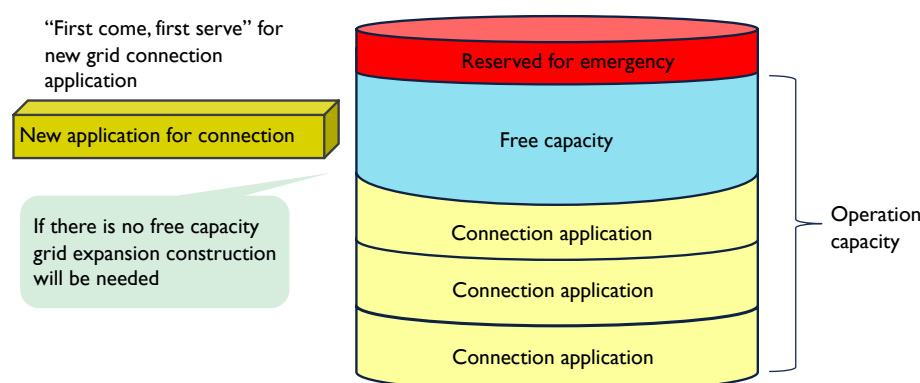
"First come, first serve" for new grid connection application

New application for connection

If there is no free capacity grid expansion construction will be needed

Reserved for emergency

Free capacity

Connection application

Connection application

Connection application

Operation capacity